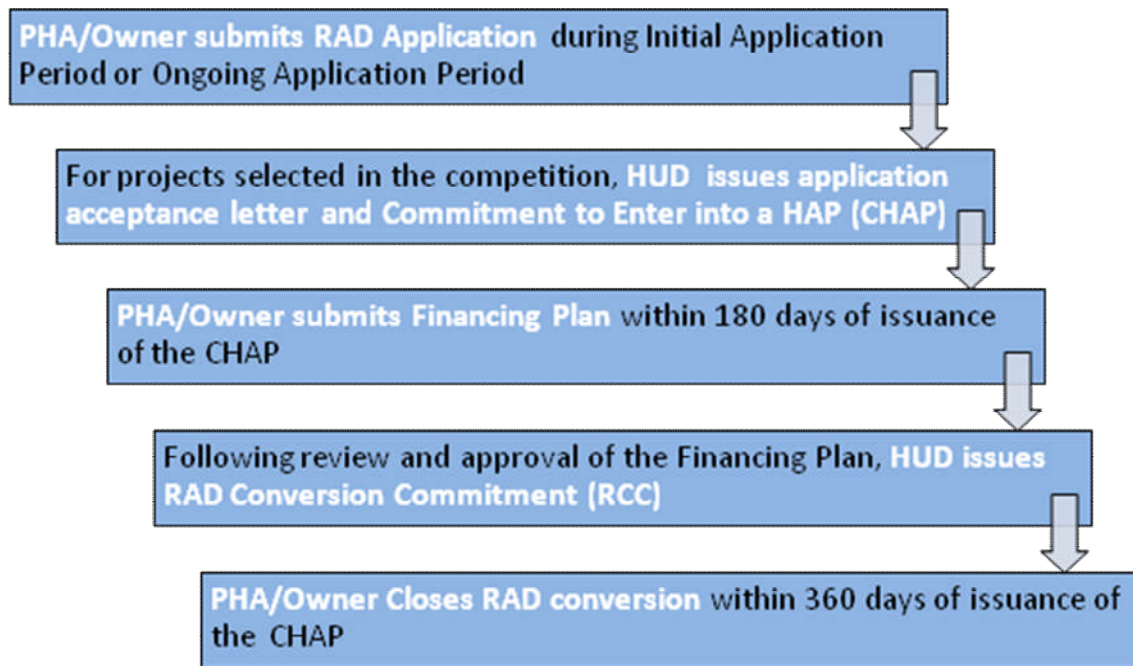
PHA/Owner submits RAD Application during Initial Application Period or Ongoing Application Period

For projects selected in the competition, HUD issues application acceptance letter and Commitment to Enter into a HAP (CHAP)

PHA/Owner submits Financing Plan within 180 days of issuance of the CHAP

Following review and approval of the Financing Plan, HUD issues RAD Conversion Commitment (RCC)

PHA/Owner Closes RAD conversion within 360 days of issuance of the CHAP